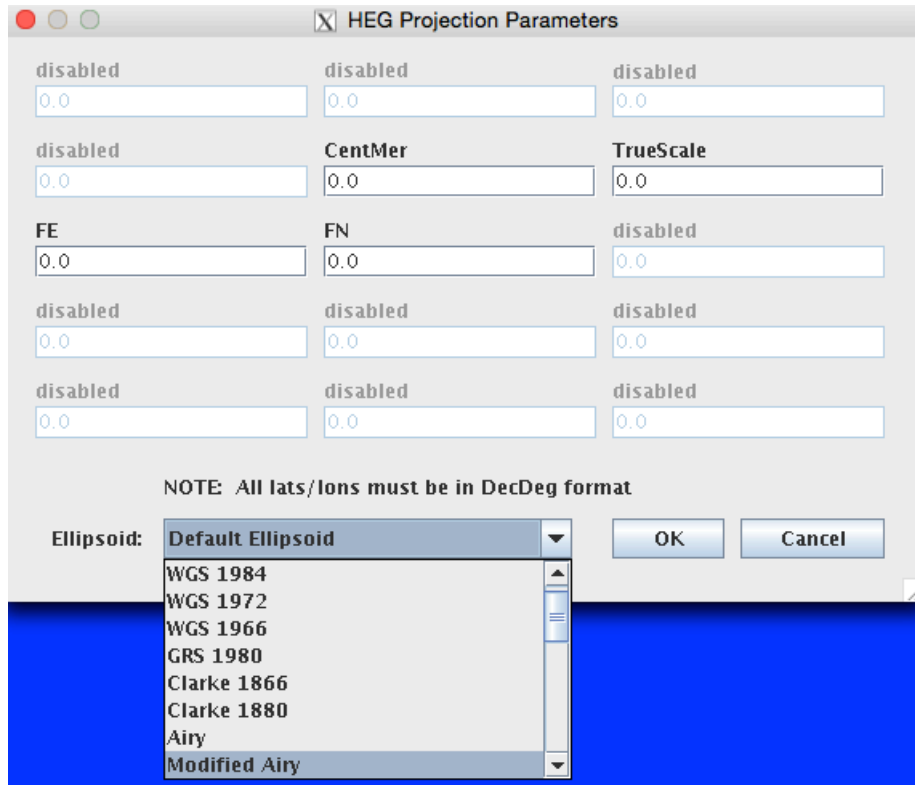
HEG Projection Parameters

disabled
0.0

disabled
0.0

disabled
0.0

disabled
0.0

CentMer
0.0

TrueScale
0.0

FE
0.0

FN
0.0

disabled
0.0

disabled
0.0

disabled
0.0

disabled
0.0

disabled
0.0

disabled
0.0

disabled
0.0

NOTE: All lats/lons must be in DecDeg format

Ellipsoid: Default Ellipsoid

OK

Cancel

WGS 1984
WGS 1972
WGS 1966
GRS 1980
Clarke 1866
Clarke 1880
Airy
Modified Airy